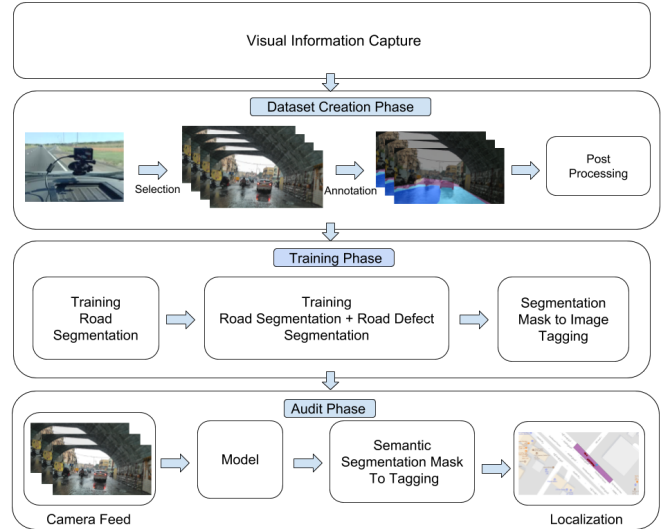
Visual Information Capture

Dataset Creation Phase

Selection

Annotation

Post Processing

Training Phase

Training Road Segmentation

Training Road Segmentation + Road Defect Segmentation

Segmentation Mask to Image Tagging

Audit Phase

Model

Semantic Segmentation Mask To Tagging

Camera Feed

Localization